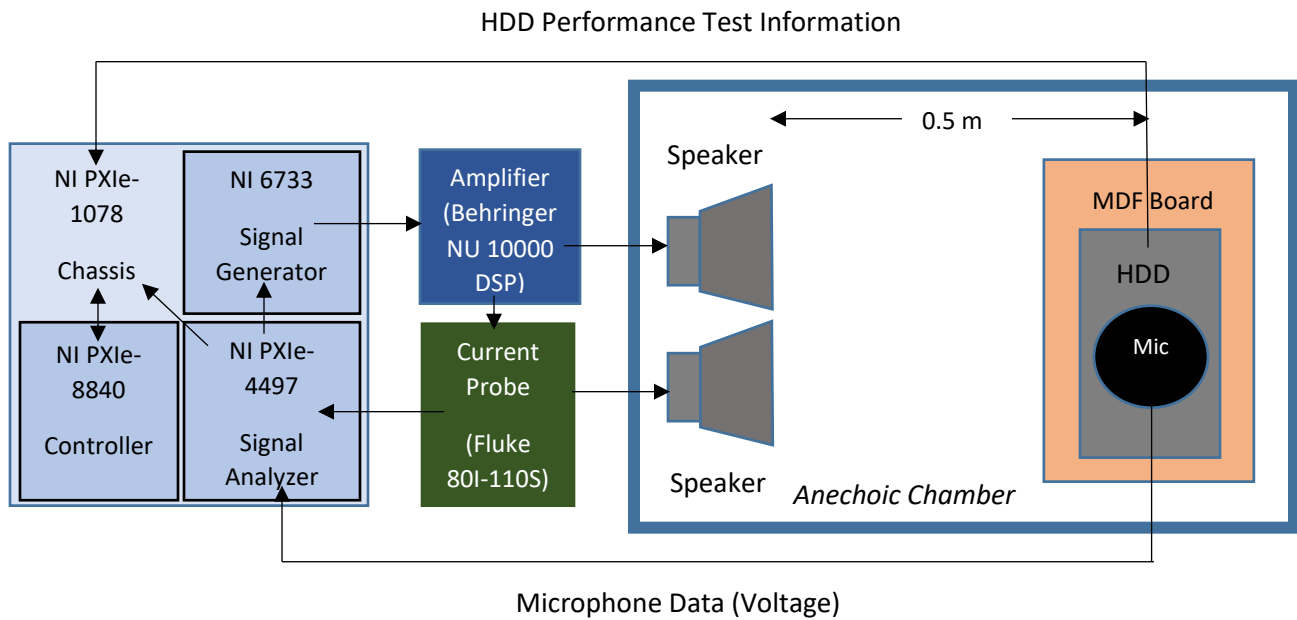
HDD Performance Test Information

NI PXIe-1078

Chassis

NI 6733

Signal Generator

NI PXIe-8840

Controller

NI PXIe-4497

Signal Analyzer

Amplifier (Behringer NU 10000 DSP)

Current Probe

(Fluke 80I-110S)

0.5 m

Speaker

Speaker

Anechoic Chamber

MDF Board

HDD

Mic

Microphone Data (Voltage)